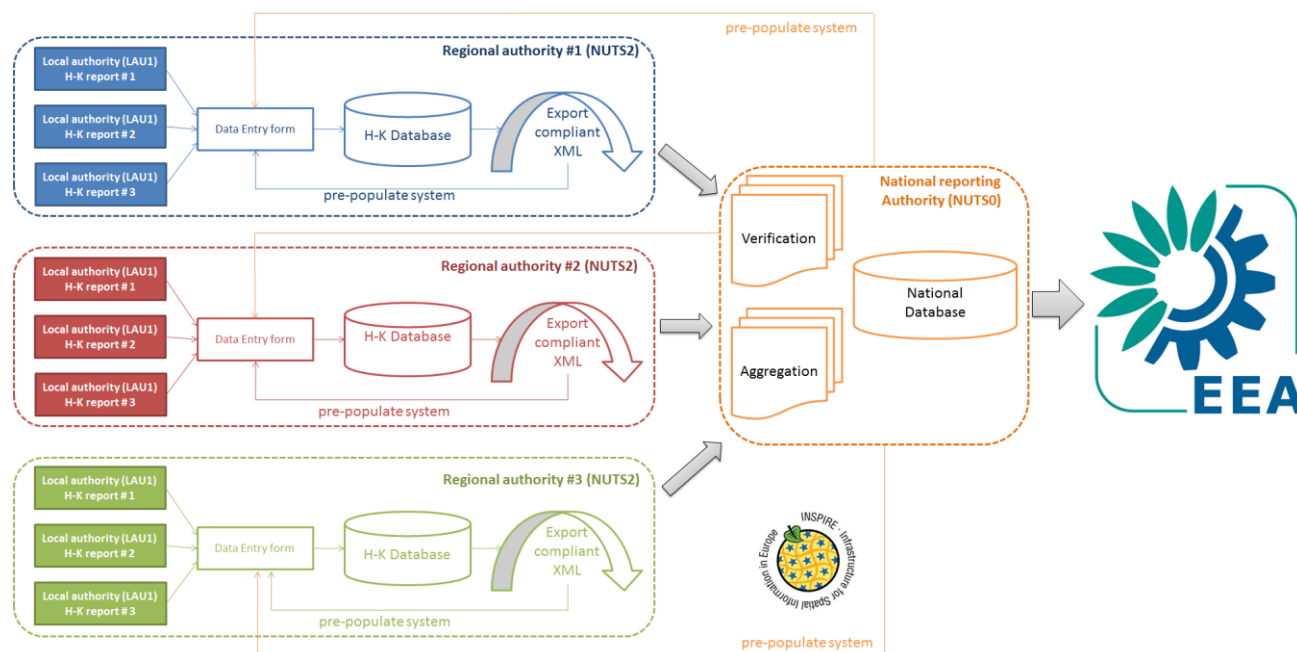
pre-populate system

Regional authority #1 (NUTS2)

Local authority (LAU1)
H-K report # 1

Local authority (LAU1)
H-K report # 2

Local authority (LAU1)
H-K report # 3

Data Entry form

H-K Database

Export compliant XML

pre-populate system

National reporting Authority (NUTS0)

Verification

National Database

Aggregation

Regional authority #2 (NUTS2)

Local authority (LAU1)
H-K report # 1

Local authority (LAU1)
H-K report # 2

Local authority (LAU1)
H-K report # 3

Data Entry form

H-K Database

Export compliant XML

pre-populate system

Regional authority #3 (NUTS2)

Local authority (LAU1)
H-K report # 1

Local authority (LAU1)
H-K report # 2

Local authority (LAU1)
H-K report # 3

Data Entry form

H-K Database

Export compliant XML

pre-populate system

INSPIRE · Infrastructure for Spatial Information in Europe

pre-populate system

EEA